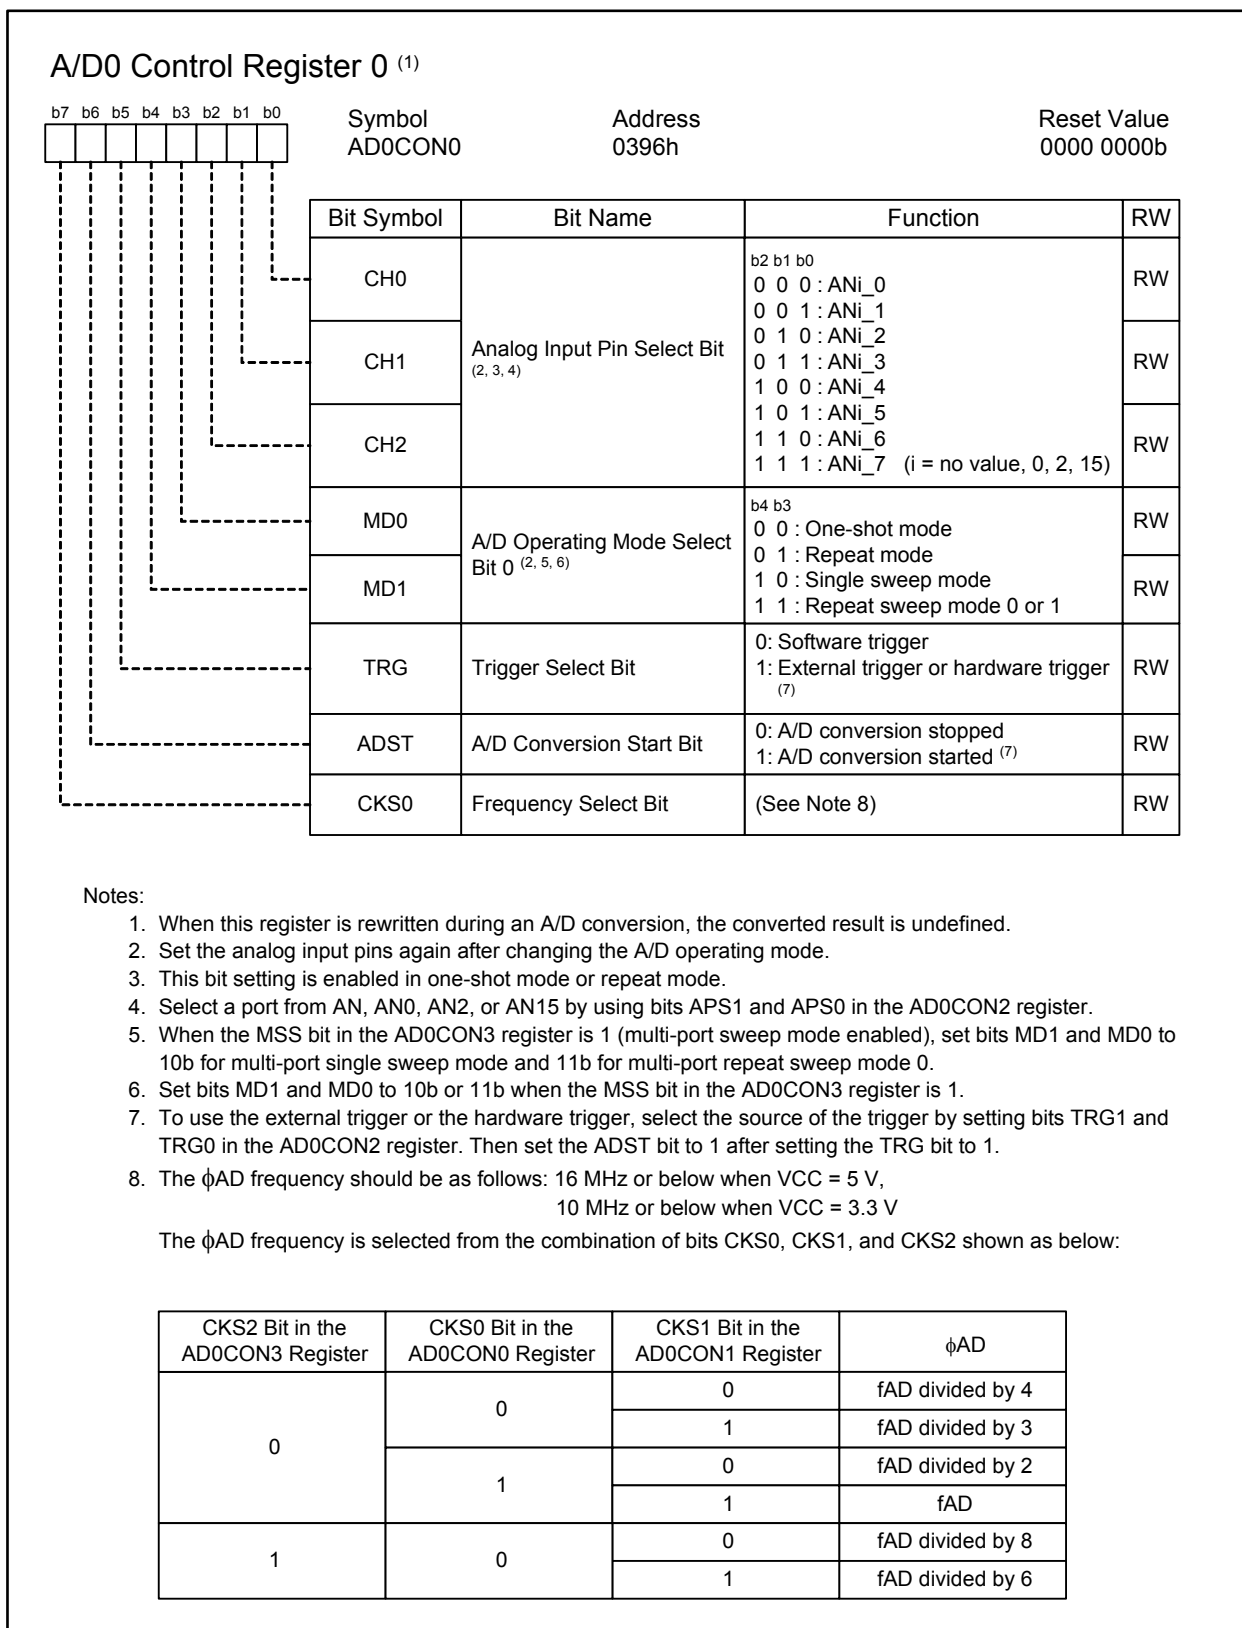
A/D0 Control Register 0 $^{(1)}$

b7 b6 b5 b4 b3 b2 b1 b0

Symbol
AD0CON0

Address
0396h

Reset Value
0000 0000b

| Bit Symbol | Bit Name | Function | RW |
|---|---|---|---|
| CH0 | Analog Input Pin Select Bit $^{(2, 3, 4)}$ | b2 b1 b0<br>0 0 0 : ANi_0<br>0 0 1 : ANi_1<br>0 1 0 : ANi_2<br>0 1 1 : ANi_3<br>1 0 0 : ANi_4<br>1 0 1 : ANi_5<br>1 1 0 : ANi_6<br>1 1 1 : ANi_7 (i = no value, 0, 2, 15) | RW |
| CH1 | | | RW |
| CH2 | | | RW |
| MD0 | A/D Operating Mode Select Bit 0 $^{(2, 5, 6)}$ | b4 b3<br>0 0 : One-shot mode<br>0 1 : Repeat mode<br>1 0 : Single sweep mode<br>1 1 : Repeat sweep mode 0 or 1 | RW |
| MD1 | | | RW |
| TRG | Trigger Select Bit | 0: Software trigger<br>1: External trigger or hardware trigger $^{(7)}$ | RW |
| ADST | A/D Conversion Start Bit | 0: A/D conversion stopped<br>1: A/D conversion started $^{(7)}$ | RW |
| CKS0 | Frequency Select Bit | (See Note 8) | RW |

Notes:
1. When this register is rewritten during an A/D conversion, the converted result is undefined.
2. Set the analog input pins again after changing the A/D operating mode.
3. This bit setting is enabled in one-shot mode or repeat mode.
4. Select a port from AN, AN0, AN2, or AN15 by using bits APS1 and APS0 in the AD0CON2 register.
5. When the MSS bit in the AD0CON3 register is 1 (multi-port sweep mode enabled), set bits MD1 and MD0 to 10b for multi-port single sweep mode and 11b for multi-port repeat sweep mode 0.
6. Set bits MD1 and MD0 to 10b or 11b when the MSS bit in the AD0CON3 register is 1.
7. To use the external trigger or the hardware trigger, select the source of the trigger by setting bits TRG1 and TRG0 in the AD0CON2 register. Then set the ADST bit to 1 after setting the TRG bit to 1.
8. The $\phi$AD frequency should be as follows: 16 MHz or below when VCC = 5 V,
10 MHz or below when VCC = 3.3 V

The $\phi$AD frequency is selected from the combination of bits CKS0, CKS1, and CKS2 shown as below:

| CKS2 Bit in the AD0CON3 Register | CKS0 Bit in the AD0CON0 Register | CKS1 Bit in the AD0CON1 Register | $\phi$AD |
|---|---|---|---|
| 0 | 0 | 0 | fAD divided by 4 |
| | | 1 | fAD divided by 3 |
| | 1 | 0 | fAD divided by 2 |
| | | 1 | fAD |
| 1 | 0 | 0 | fAD divided by 8 |
| | | 1 | fAD divided by 6 |